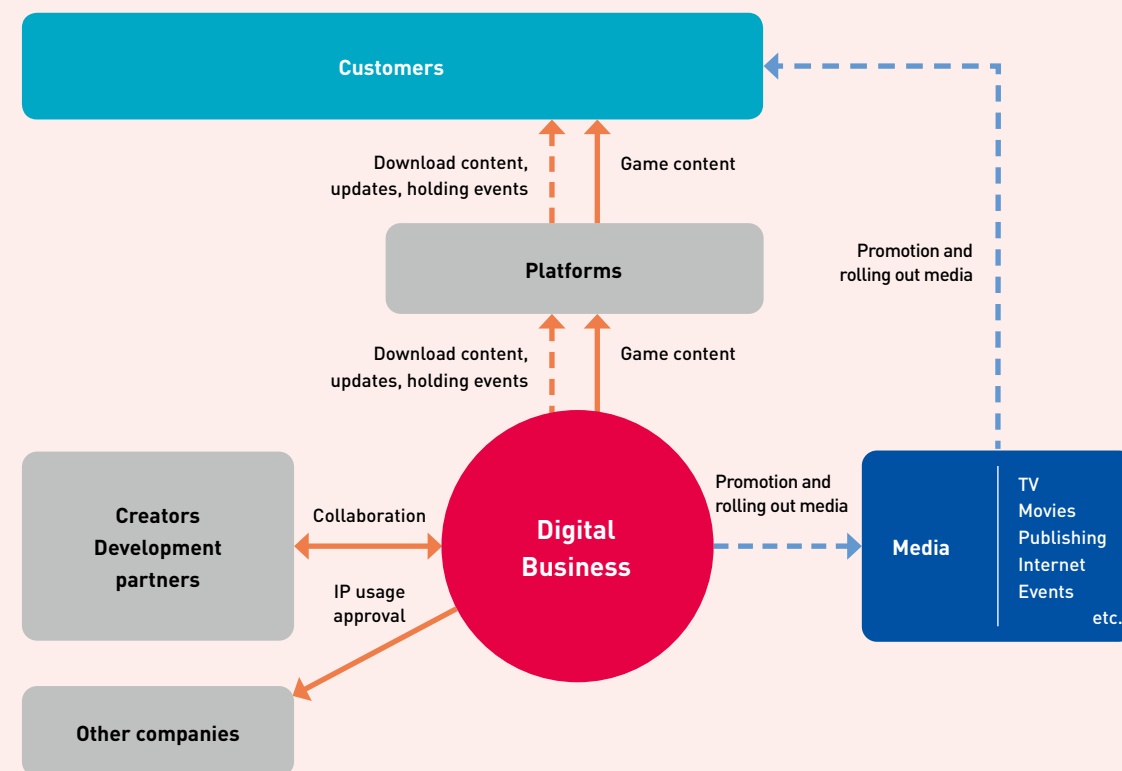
Customers

Download content, updates, holding events

Game content

Promotion and rolling out media

Platforms

Download content, updates, holding events

Game content

Creators
Development partners

Collaboration

Digital Business

Promotion and rolling out media

Media

TV
Movies
Publishing
Internet
Events
etc.

IP usage approval

Other companies